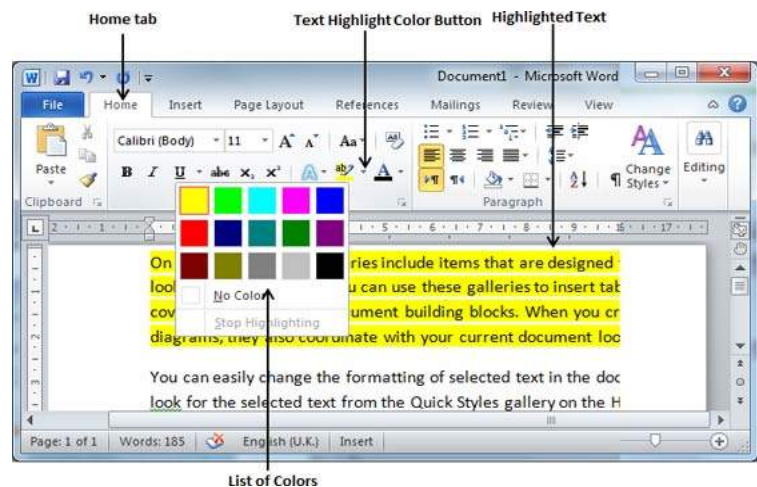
Home tab
Text Highlight Color Button
Highlighted Text

Document1 - Microsoft Word

File Home Insert Page Layout References Mailings Review View

Paste
Clipboard

Calibri (Body) 11 A A Aa
B I U abc x, x²

Change Styles
Editing
Paragraph

No Color
Stop Highlighting

On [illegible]ries include items that are designed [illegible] look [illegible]u can use these galleries to insert tab cov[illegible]ument building blocks. When you cr diagrams, they also coordinate with your current document loo

You can easily change the formatting of selected text in the doc look for the selected text from the Quick Styles gallery on the H

Page: 1 of 1 Words: 185 English (U.K.) Insert

List of Colors